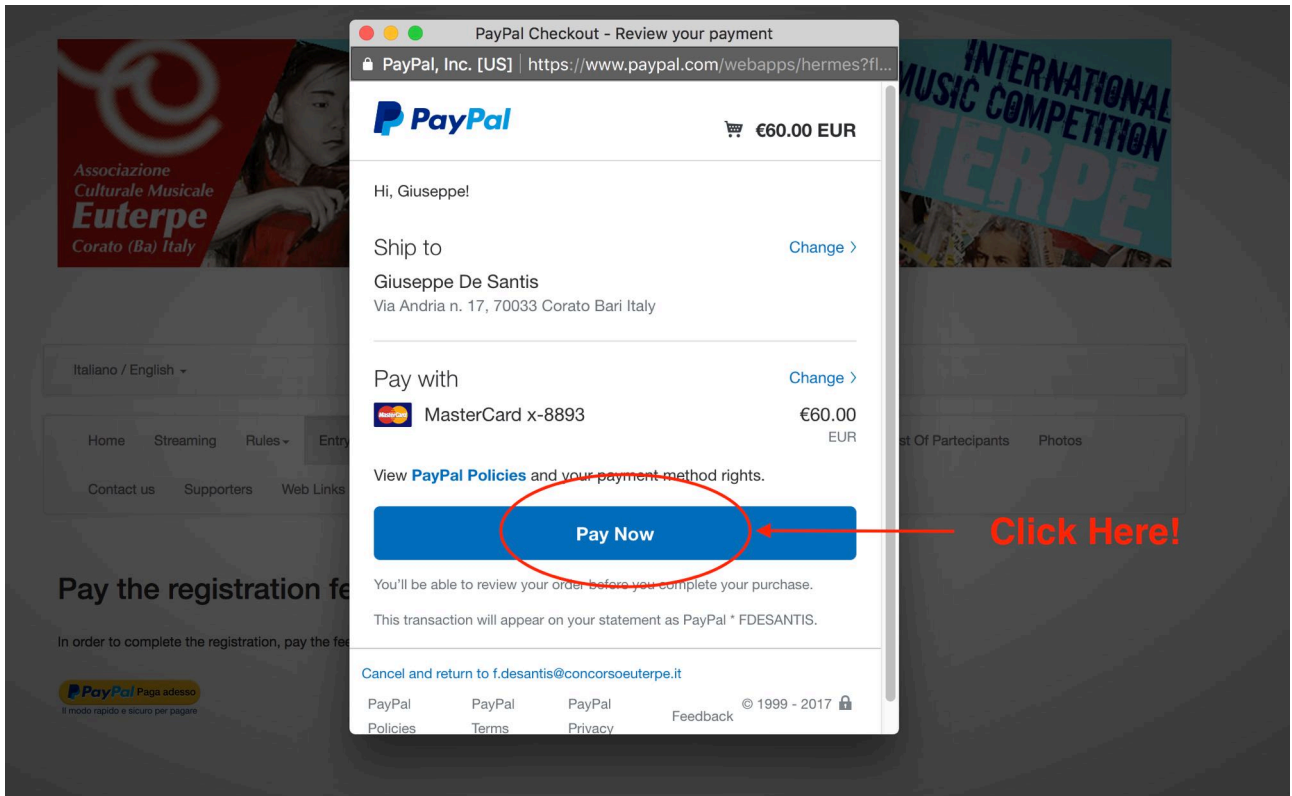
PayPal Checkout - Review your payment

PayPal, Inc. [US] https://www.paypal.com/webapps/hermes?fl...

Associazione Culturale Musicale Euterpe Corato (Ba) Italy

INTERNATIONAL MUSIC COMPETITION EUTERPE

PayPal

€60.00 EUR

Hi, Giuseppe!

Ship to

Change ›

Giuseppe De Santis

Via Andria n. 17, 70033 Corato Bari Italy

Pay with

Change ›

MasterCard x-8893

€60.00 EUR

View PayPal Policies and your payment method rights.

Pay Now

Click Here!

You'll be able to review your order before you complete your purchase.

This transaction will appear on your statement as PayPal * FDESANTIS.

Cancel and return to f.desantis@concorsoeuterpe.it

PayPal Policies

PayPal Terms

PayPal Privacy

Feedback

© 1999 - 2017

Italiano / English

Home Streaming Rules Entr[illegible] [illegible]st Of Partecipants Photos

Contact us Supporters Web Links

Pay the registration fe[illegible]

In order to complete the registration, pay the fe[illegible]

PayPal Paga adesso

Il modo rapido e sicuro per pagare